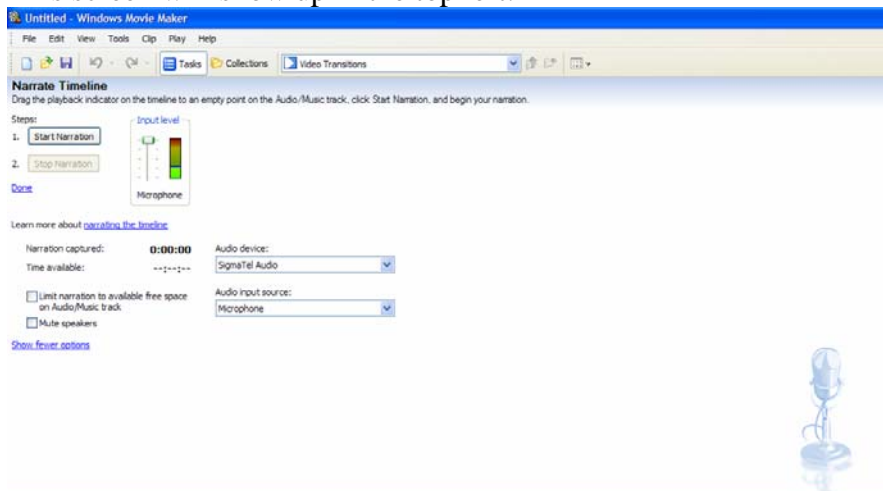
Untitled - Windows Movie Maker

File Edit View Tools Clip Play Help

Tasks Collections Video Transitions

Narrate Timeline

Drag the playback indicator on the timeline to an empty point on the Audio/Music track, click Start Narration, and begin your narration.

Steps:

1. Start Narration

2. Stop Narration

Done

Input level

Microphone

Learn more about narrating the timeline

Narration captured: 0:00:00

Time available: --:--:--

Limit narration to available free space on Audio/Music track

Mute speakers

Audio device:

SigmaTel Audio

Audio input source:

Microphone

Show fewer options